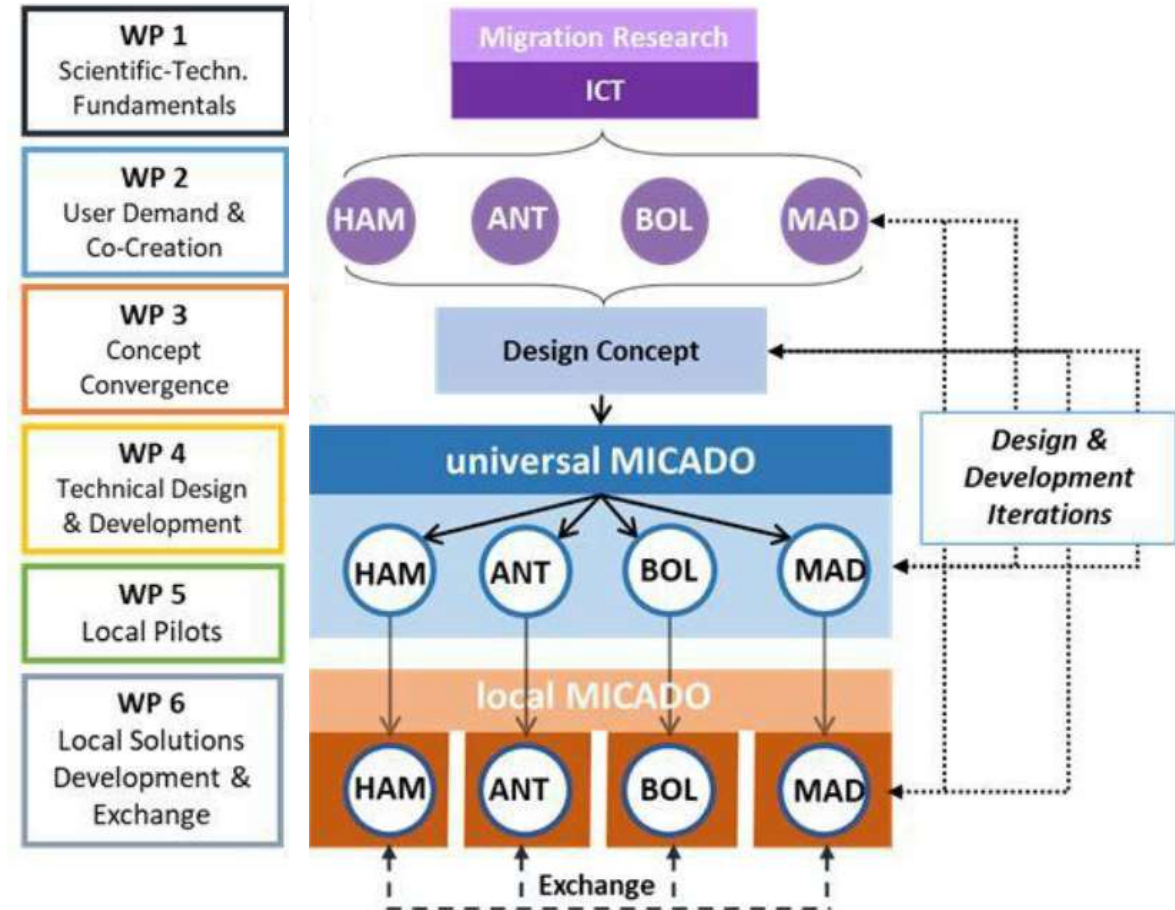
WP 1
Scientific-Techn. Fundamentals

WP 2
User Demand & Co-Creation

WP 3
Concept Convergence

WP 4
Technical Design & Development

WP 5
Local Pilots

WP 6
Local Solutions Development & Exchange

Migration Research

ICT

HAM ANT BOL MAD

Design Concept

universal MICADO

Design & Development Iterations

HAM ANT BOL MAD

local MICADO

HAM ANT BOL MAD

Exchange